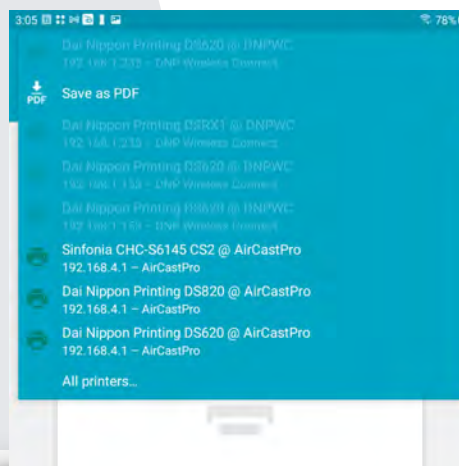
3:05

76%

Dai Nippon Printing DS620 @ DNPWC
192.168.1.233 – DNP Wireless Connect

PDF Save as PDF

Dai Nippon Printing DSRX1 @ DNPWC
192.168.1.233 – DNP Wireless Connect

Dai Nippon Printing DS620 @ DNPWC
192.168.1.133 – DNP Wireless Connect

Dai Nippon Printing DS820 @ DNPWC
192.168.1.133 – DNP Wireless Connect

Sinfonia CHC-S6145 CS2 @ AirCastPro
192.168.4.1 – AirCastPro

Dai Nippon Printing DS820 @ AirCastPro
192.168.4.1 – AirCastPro

Dai Nippon Printing DS620 @ AirCastPro
192.168.4.1 – AirCastPro

All printers...